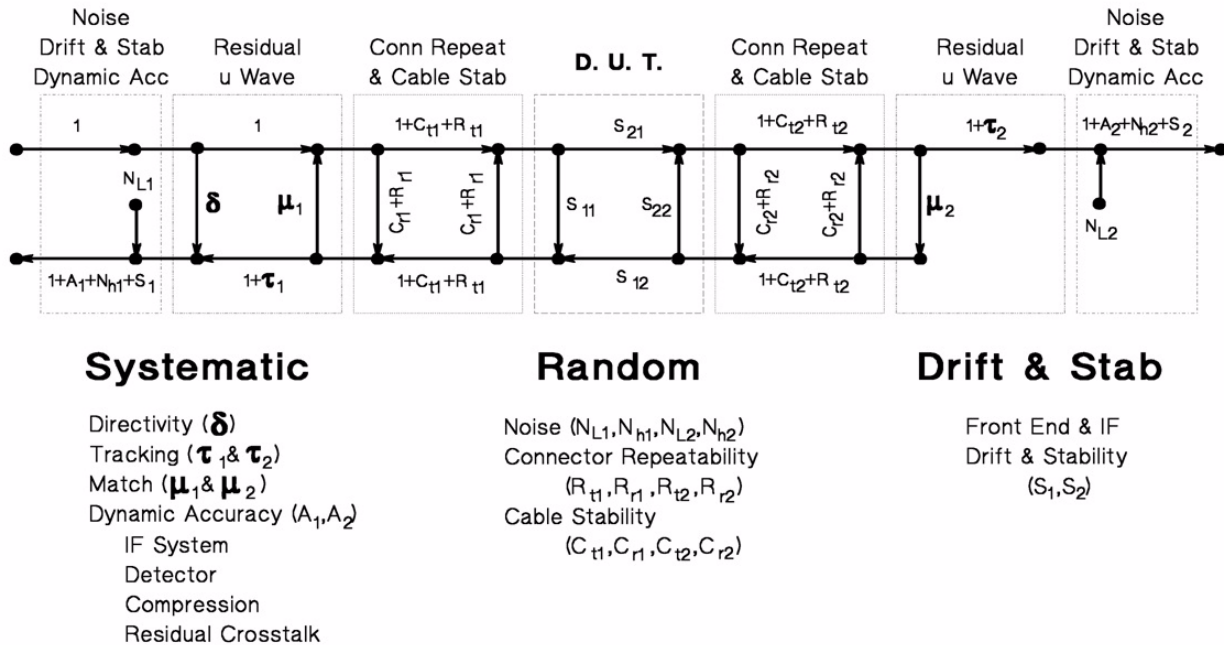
Noise Drift & Stab Dynamic Acc

Residual u Wave

Conn Repeat & Cable Stab

D. U. T.

Conn Repeat & Cable Stab

Residual u Wave

Noise Drift & Stab Dynamic Acc

1

$N_{L1}$

$1+A_1+N_{h1}+S_1$

1

$\delta$

$\mu_1$

$1+\tau_1$

$1+C_{t1}+R_{t1}$

$C_{r1}+R_{r1}$

$C_{r1}+R_{r1}$

$1+C_{t1}+R_{t1}$

$S_{21}$

$S_{11}$

$S_{22}$

$S_{12}$

$1+C_{t2}+R_{t2}$

$C_{r2}+R_{r2}$

$C_{r2}+R_{r2}$

$1+C_{t2}+R_{t2}$

$1+\tau_2$

$\mu_2$

$1+A_2+N_{h2}+S_2$

$N_{L2}$

Systematic

Directivity ($\delta$)
Tracking ($\tau_1$ & $\tau_2$)
Match ($\mu_1$ & $\mu_2$)
Dynamic Accuracy ($A_1$,$A_2$)
IF System
Detector
Compression
Residual Crosstalk

Random

Noise ($N_{L1}$,$N_{h1}$,$N_{L2}$,$N_{h2}$)
Connector Repeatability
($R_{t1}$,$R_{r1}$,$R_{t2}$,$R_{r2}$)
Cable Stability
($C_{t1}$,$C_{r1}$,$C_{t2}$,$C_{r2}$)

Drift & Stab

Front End & IF
Drift & Stability
($S_1$,$S_2$)